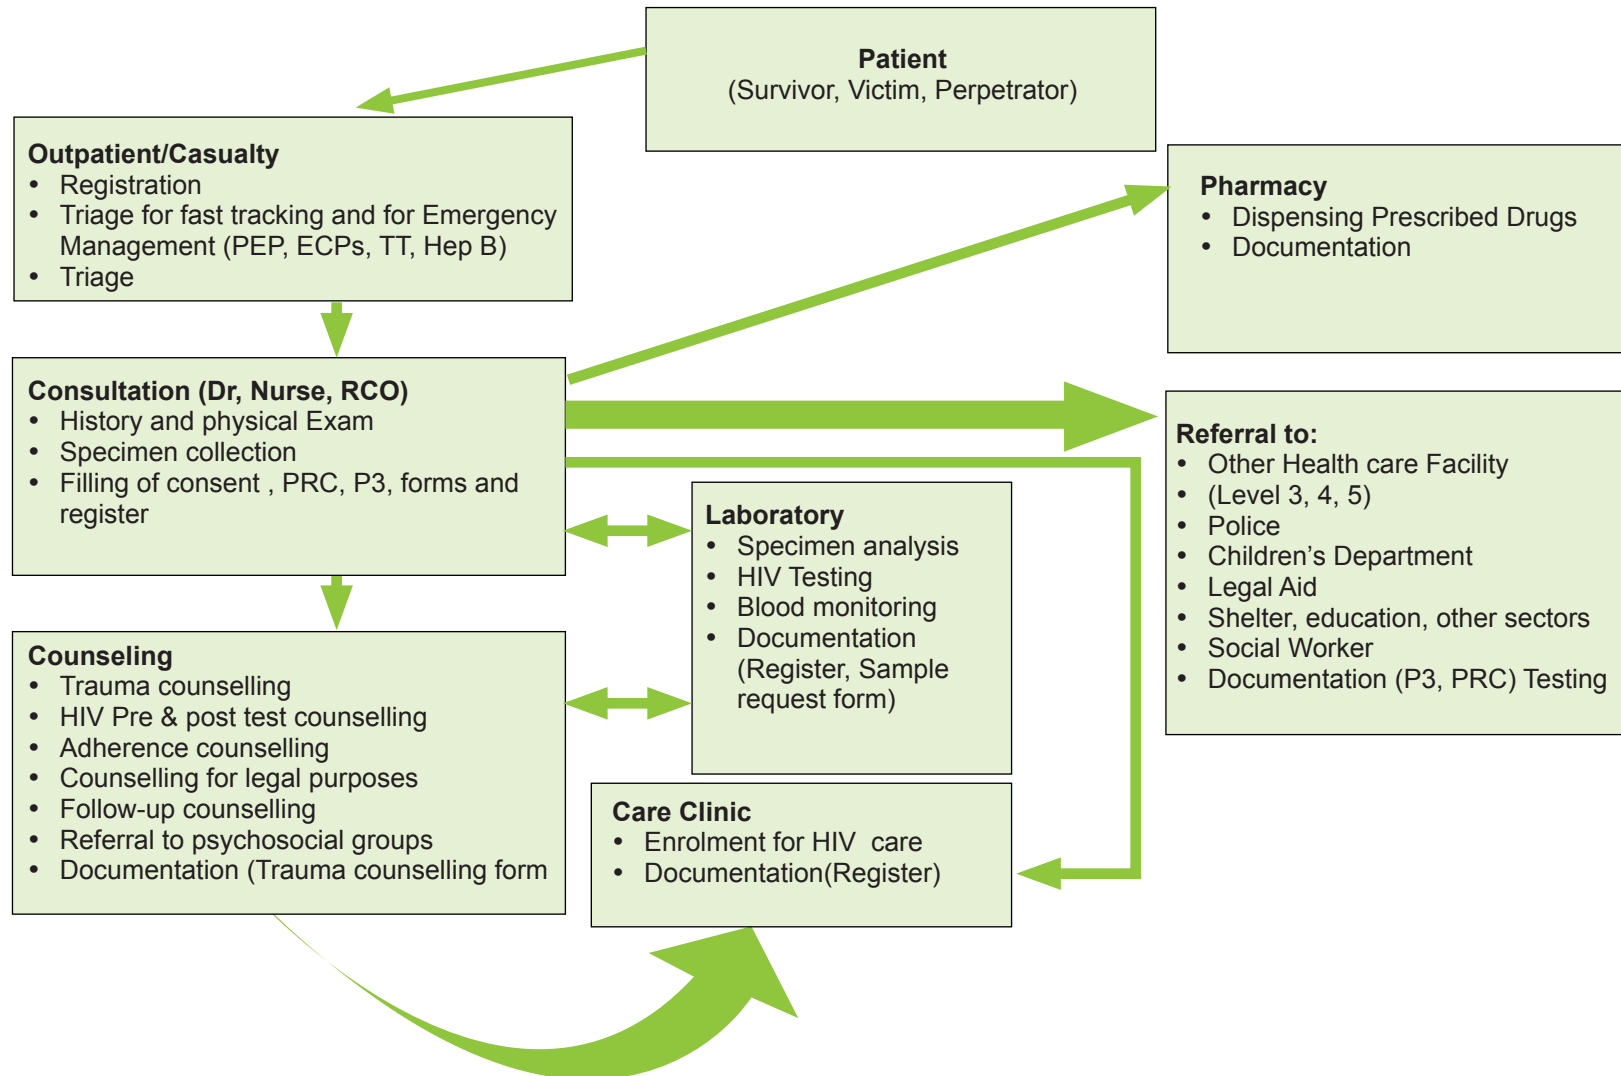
Patient
(Survivor, Victim, Perpetrator)

Outpatient/Casualty
- Registration
- Triage for fast tracking and for Emergency Management (PEP, ECPs, TT, Hep B)
- Triage

Pharmacy
- Dispensing Prescribed Drugs
- Documentation

Consultation (Dr, Nurse, RCO)
- History and physical Exam
- Specimen collection
- Filling of consent , PRC, P3, forms and register

Referral to:
- Other Health care Facility
- (Level 3, 4, 5)
- Police
- Children’s Department
- Legal Aid
- Shelter, education, other sectors
- Social Worker
- Documentation (P3, PRC) Testing

Laboratory
- Specimen analysis
- HIV Testing
- Blood monitoring
- Documentation (Register, Sample request form)

Counseling
- Trauma counselling
- HIV Pre & post test counselling
- Adherence counselling
- Counselling for legal purposes
- Follow-up counselling
- Referral to psychosocial groups
- Documentation (Trauma counselling form

Care Clinic
- Enrolment for HIV care
- Documentation(Register)